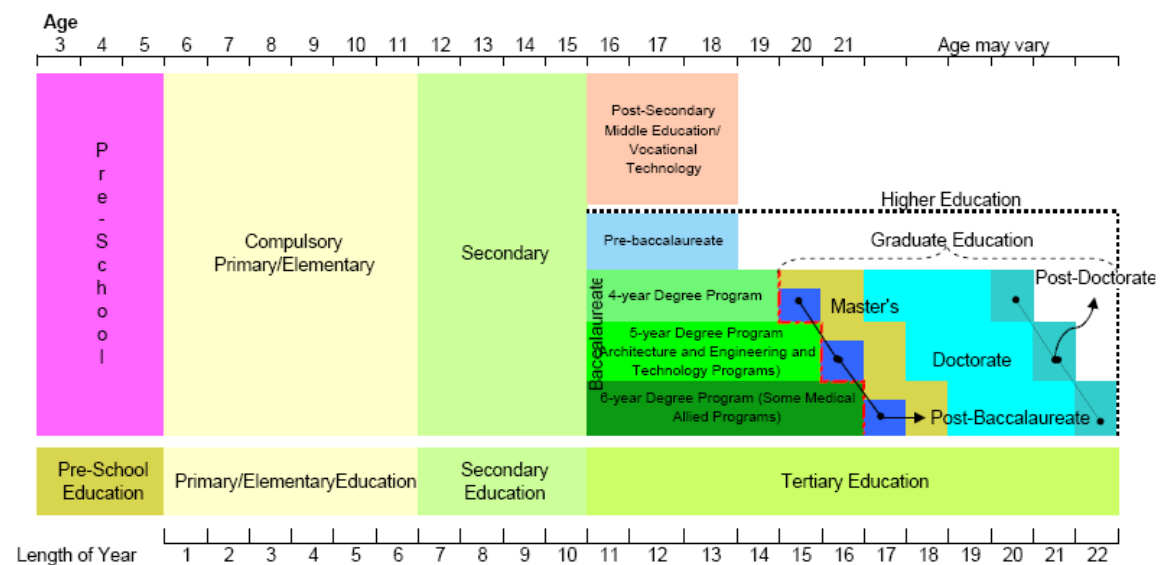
Age
3 4 5 6 7 8 9 10 11 12 13 14 15 16 17 18 19 20 21 Age may vary

Pre-School

Compulsory Primary/Elementary

Secondary

Post-Secondary Middle Education/ Vocational Technology

Higher Education

Pre-baccalaureate

Graduate Education

Baccalaureate

4-year Degree Program

5-year Degree Program Architecture and Engineering and Technology Programs)

6-year Degree Program (Some Medical Allied Programs)

Master's

Doctorate

Post-Doctorate

Post-Baccalaureate

Pre-School Education

Primary/ElementaryEducation

Secondary Education

Tertiary Education

Length of Year 1 2 3 4 5 6 7 8 9 10 11 12 13 14 15 16 17 18 19 20 21 22